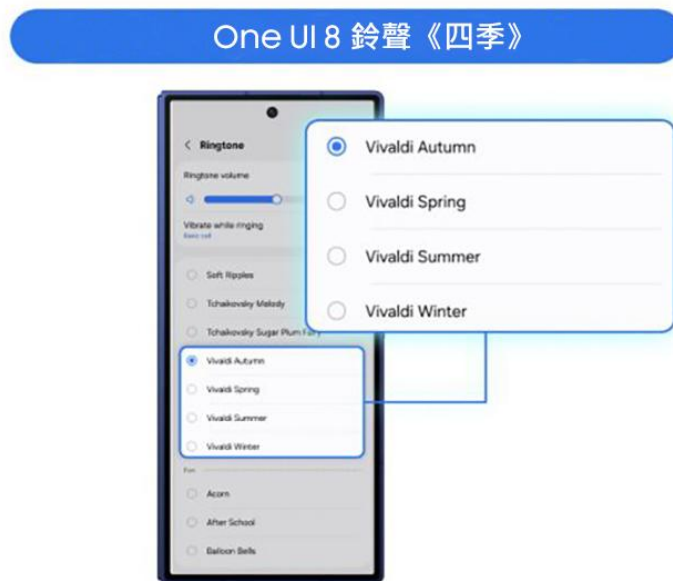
One UI 8 鈴聲《四季》

< Ringtone

Ringtone volume

Vibrate while ringing
Basic call

Soft Ripples

Tchaikovsky Melody

Tchaikovsky Sugar Plum Fairy

Vivaldi Autumn

Vivaldi Spring

Vivaldi Summer

Vivaldi Winter

Fun

Acorn

After School

Balloon Bells

Vivaldi Autumn

Vivaldi Spring

Vivaldi Summer

Vivaldi Winter